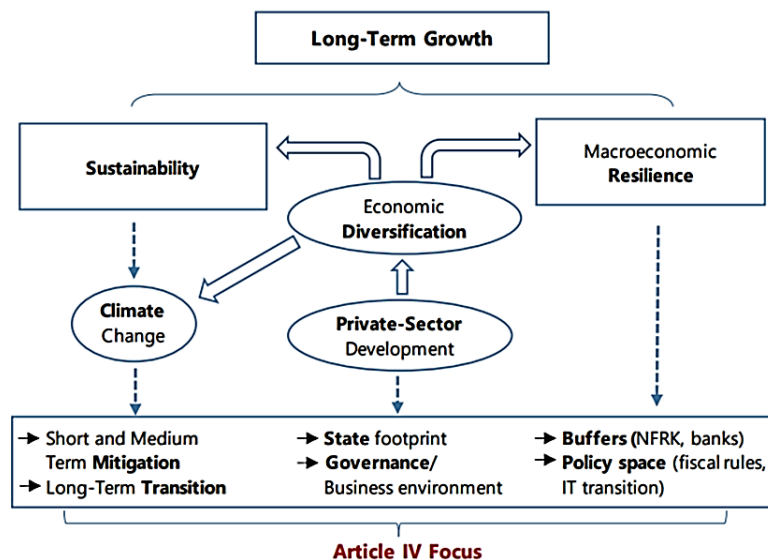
Long-Term Growth

Sustainability

Macroeconomic Resilience

Economic Diversification

Climate Change

Private-Sector Development

➔ Short and Medium Term Mitigation
➔ Long-Term Transition

➔ State footprint
➔ Governance/ Business environment

➔ Buffers (NFRK, banks)
➔ Policy space (fiscal rules, IT transition)

Article IV Focus